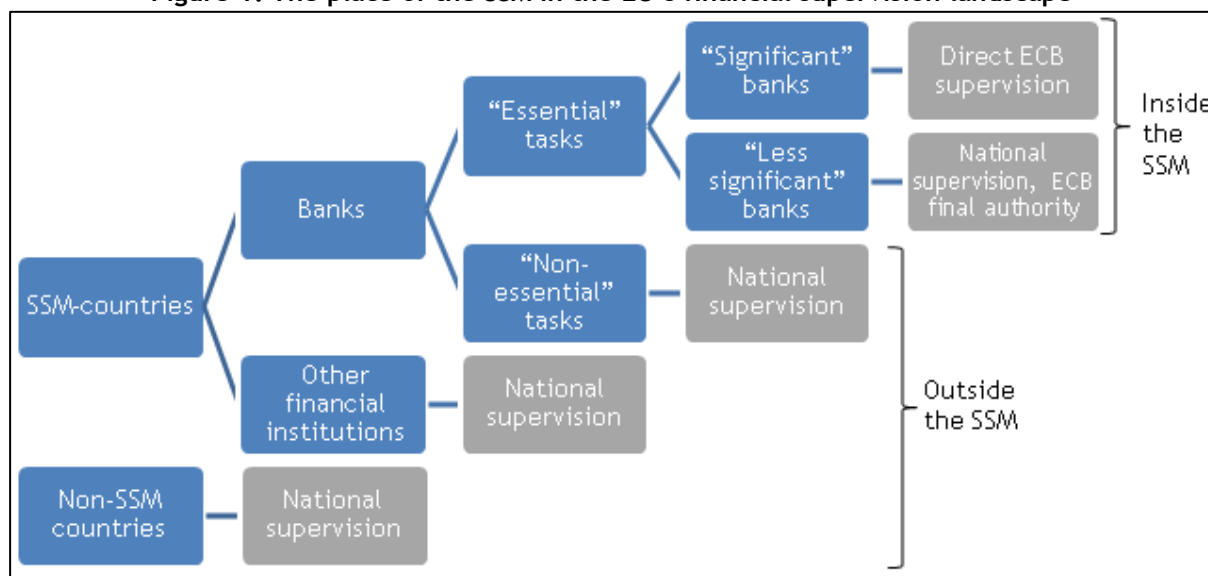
Figure 1: The place of the SSM in the EU's financial supervision landscape

SSM-countries

Banks

"Essential" tasks

"Significant" banks

Direct ECB supervision

"Less significant" banks

National supervision, ECB final authority

Inside the SSM

"Non-essential" tasks

National supervision

Other financial institutions

National supervision

Outside the SSM

Non-SSM countries

National supervision